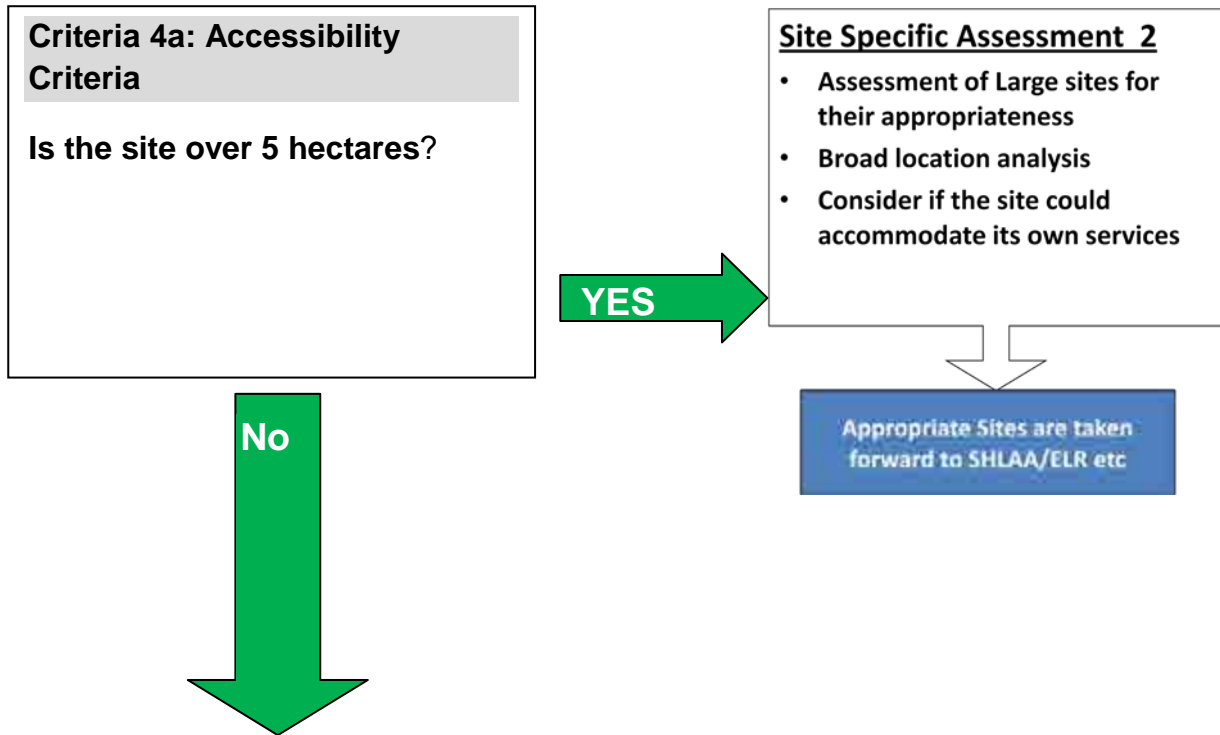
Criteria 4a: Accessibility Criteria

Is the site over 5 hectares?

YES

Site Specific Assessment 2

- Assessment of Large sites for their appropriateness
- Broad location analysis
- Consider if the site could accommodate its own services

Appropriate Sites are taken forward to SHLAA/ELR etc

No